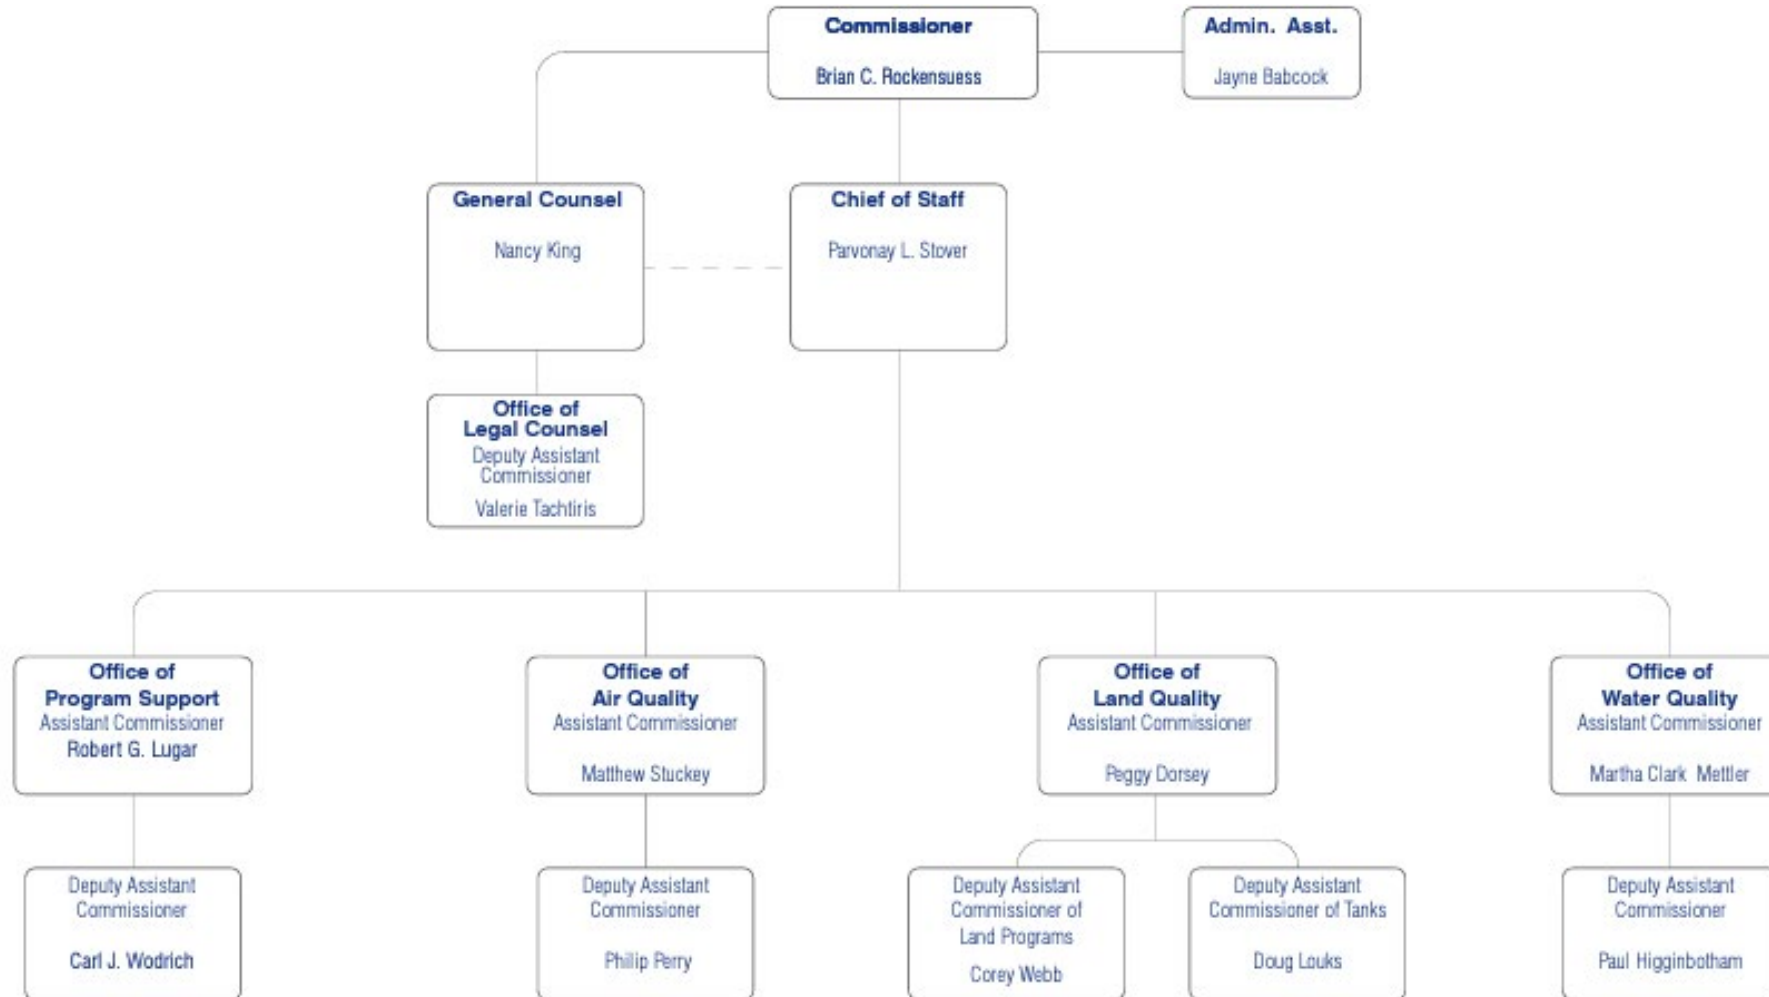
Commissioner
Brian C. Rockensuess

Admin. Asst.
Jayne Babcock

General Counsel
Nancy King

Chief of Staff
Parvonay L. Stover

Office of Legal Counsel
Deputy Assistant Commissioner
Valerie Tachtiris

Office of Program Support
Assistant Commissioner
Robert G. Lugar

Office of Air Quality
Assistant Commissioner
Matthew Stuckey

Office of Land Quality
Assistant Commissioner
Peggy Dorsey

Office of Water Quality
Assistant Commissioner
Martha Clark Mettler

Deputy Assistant Commissioner
Carl J. Wodrich

Deputy Assistant Commissioner
Philip Perry

Deputy Assistant Commissioner of Land Programs
Corey Webb

Deputy Assistant Commissioner of Tanks
Doug Louks

Deputy Assistant Commissioner
Paul Higginbotham